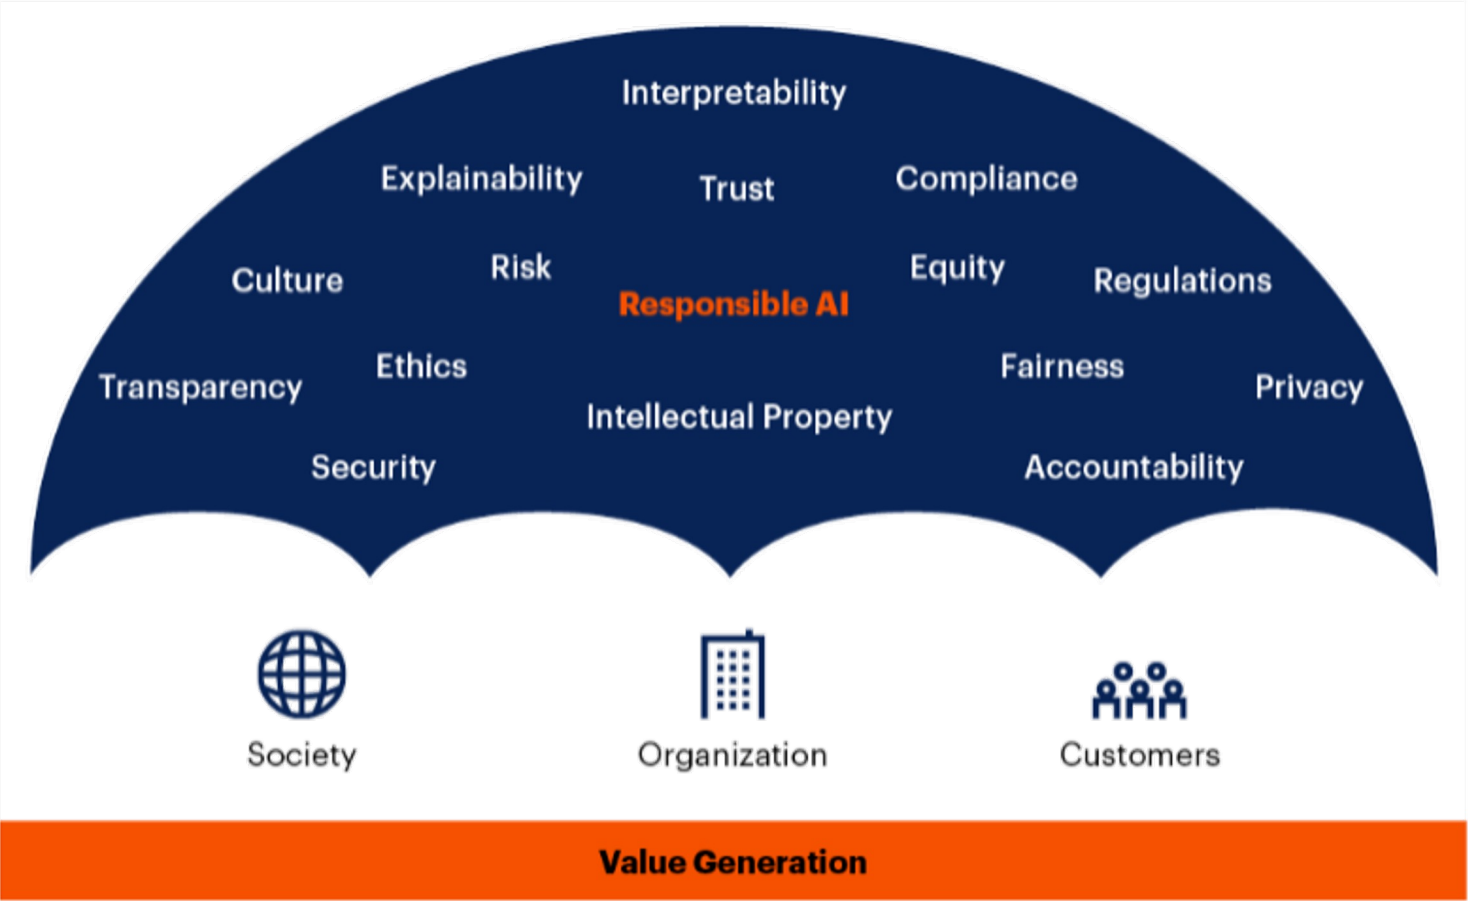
Interpretability

Explainability

Trust

Compliance

Culture

Risk

Responsible AI

Equity

Regulations

Transparency

Ethics

Fairness

Privacy

Intellectual Property

Security

Accountability

Society

Organization

Customers

Value Generation